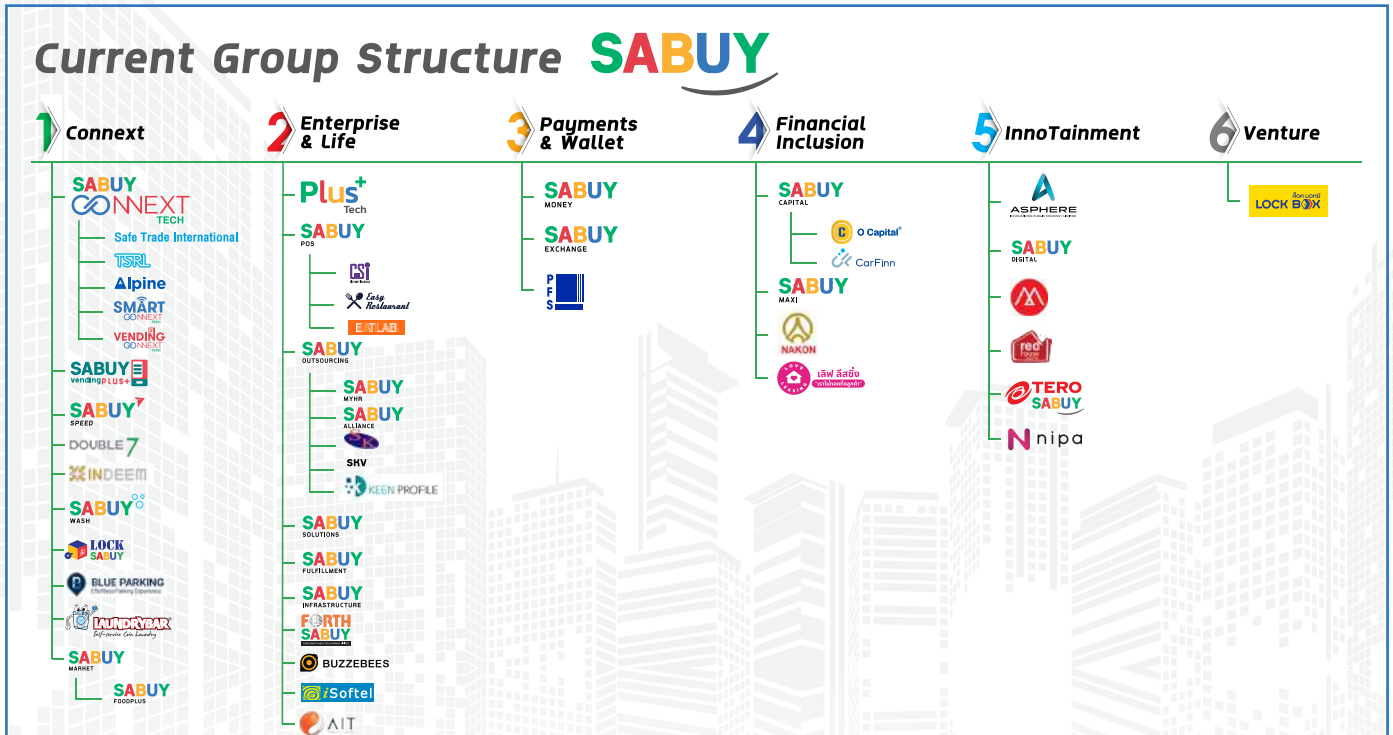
Current Group Structure SABUY

1 Connext

SABUY CONNEXT TECH

Safe Trade International

TSRL

Alpine

SMART CONNEXT

VENDING CONNEXT

SABUY vending PLUS+

SABUY SPEED

DOUBLE 7

INDEEM

SABUY WASH

LOCK SABUY

BLUE PARKING

LAUNDRYBAR Self-service Coin Laundry

SABUY MARKET

SABUY FOODPLUS

2 Enterprise & Life

Plus+ Tech

SABUY POS

CSI

Easy Restaurant

EATLAB

SABUY OUTSOURCING

SABUY MYHR

SABUY ALLIANCE

SK

SHV

KEEN PROFILE

SABUY SOLUTIONS

SABUY FULFILLMENT

SABUY INFRASTRUCTURE

FORTH SABUY

BUZZEBEES

iSoftel

AIT

3 Payments & Wallet

SABUY MONEY

SABUY EXCHANGE

PFS

4 Financial Inclusion

SABUY CAPITAL

O Capital

CarFinn

SABUY MAXI

NAKON

เลิฟ ลีสซิ่ง

5 InnoTainment

ASPHERE

SABUY DIGITAL

red

TERO SABUY

nipa

6 Venture

ล็อกบอกซ์ LOCK BOX